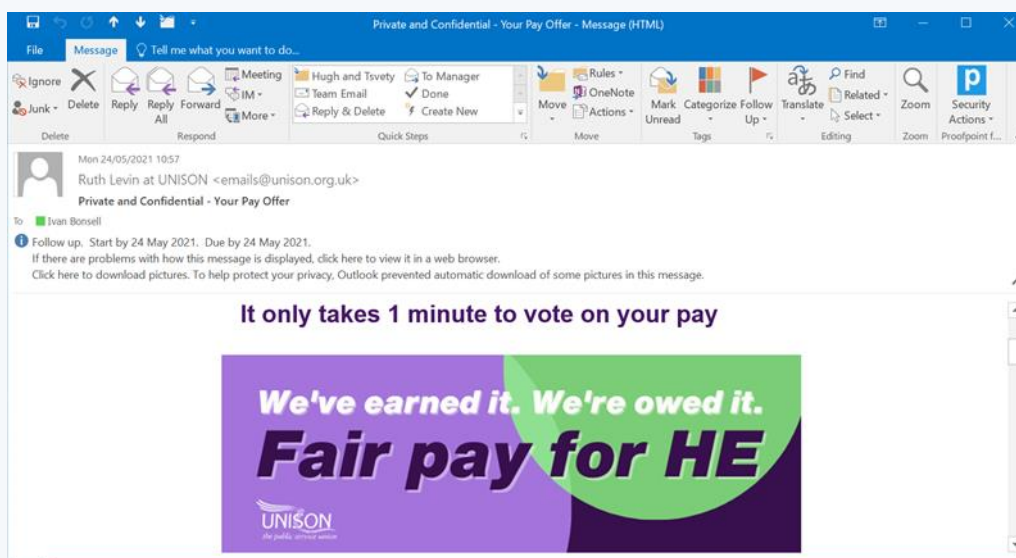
Private and Confidential - Your Pay Offer - Message (HTML)

File Message Tell me what you want to do...

Ignore Junk Delete Reply Reply All Forward Meeting IM More Hugh and Tsvety Team Email Reply & Delete To Manager Done Create New Move Rules OneNote Actions Mark Unread Categorize Follow Up Translate Find Related Select Zoom Security Actions

Delete Respond Quick Steps Move Tags Editing Zoom Proofpoint f...

Mon 24/05/2021 10:57
Ruth Levin at UNISON <emails@unison.org.uk>
Private and Confidential - Your Pay Offer

To Ivan Bonsell

Follow up. Start by 24 May 2021. Due by 24 May 2021.
If there are problems with how this message is displayed, click here to view it in a web browser.
Click here to download pictures. To help protect your privacy, Outlook prevented automatic download of some pictures in this message.

It only takes 1 minute to vote on your pay

We've earned it. We're owed it.
Fair pay for HE

UNISON
the public service union